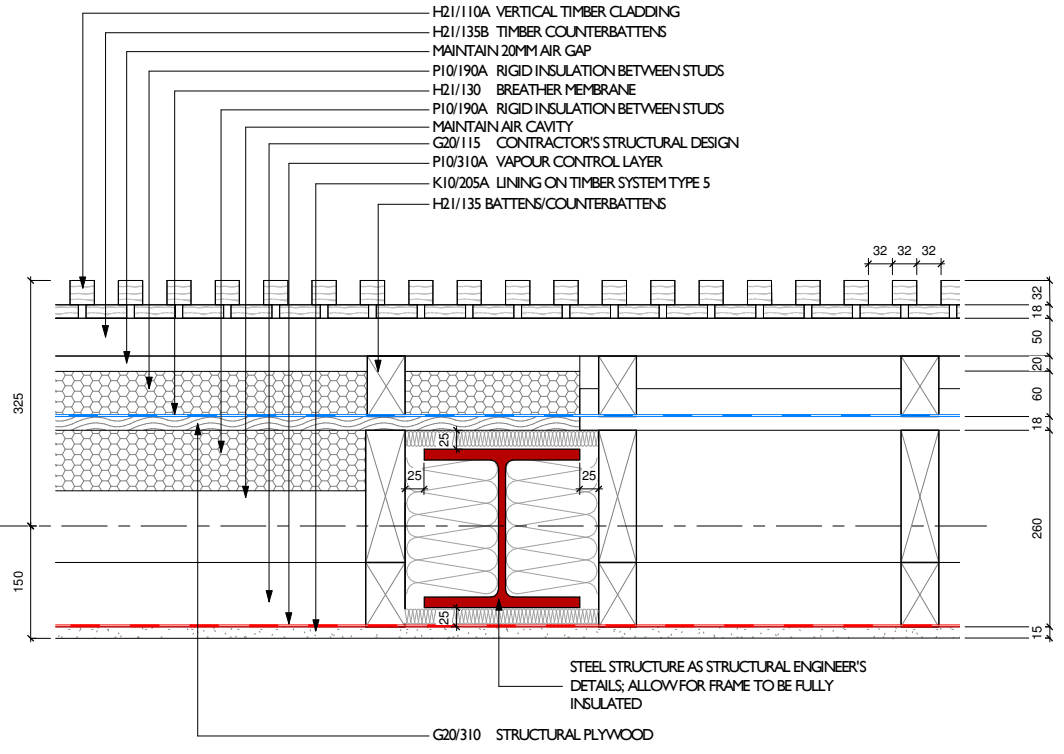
H21/110A VERTICAL TIMBER CLADDING
H21/135B TIMBER COUNTERBATTENS
MAINTAIN 20MM AIR GAP
P10/190A RIGID INSULATION BETWEEN STUDS
H21/130 BREATHER MEMBRANE
P10/190A RIGID INSULATION BETWEEN STUDS
MAINTAIN AIR CAVITY
G20/115 CONTRACTOR'S STRUCTURAL DESIGN
P10/310A VAPOUR CONTROL LAYER
K10/205A LINING ON TIMBER SYSTEM TYPE 5
H21/135 BATTENS/COUNTERBATTENS

32 32 32

32
18
50
20
60
18
260
15

325
150

25
25
25
25

STEEL STRUCTURE AS STRUCTURAL ENGINEER'S DETAILS; ALLOW FOR FRAME TO BE FULLY INSULATED

G20/310 STRUCTURAL PLYWOOD